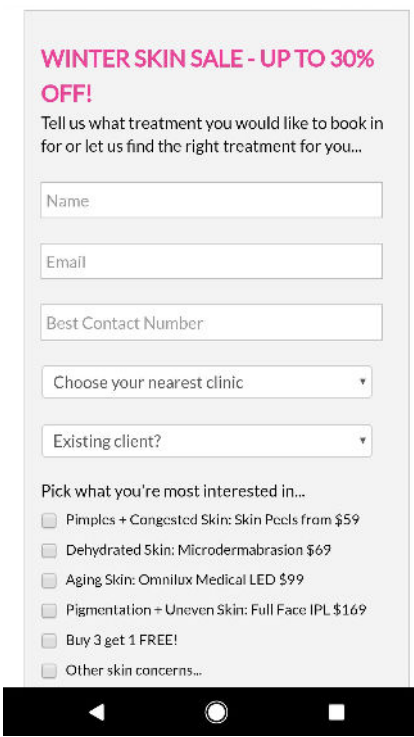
WINTER SKIN SALE - UP TO 30% OFF!

Tell us what treatment you would like to book in for or let us find the right treatment for you...

Name

Email

Best Contact Number

Choose your nearest clinic

Existing client?

Pick what you're most interested in...

Pimples + Congested Skin: Skin Peels from $59

Dehydrated Skin: Microdermabrasion $69

Aging Skin: Omnilux Medical LED $99

Pigmentation + Uneven Skin: Full Face IPL $169

Buy 3 get 1 FREE!

Other skin concerns...